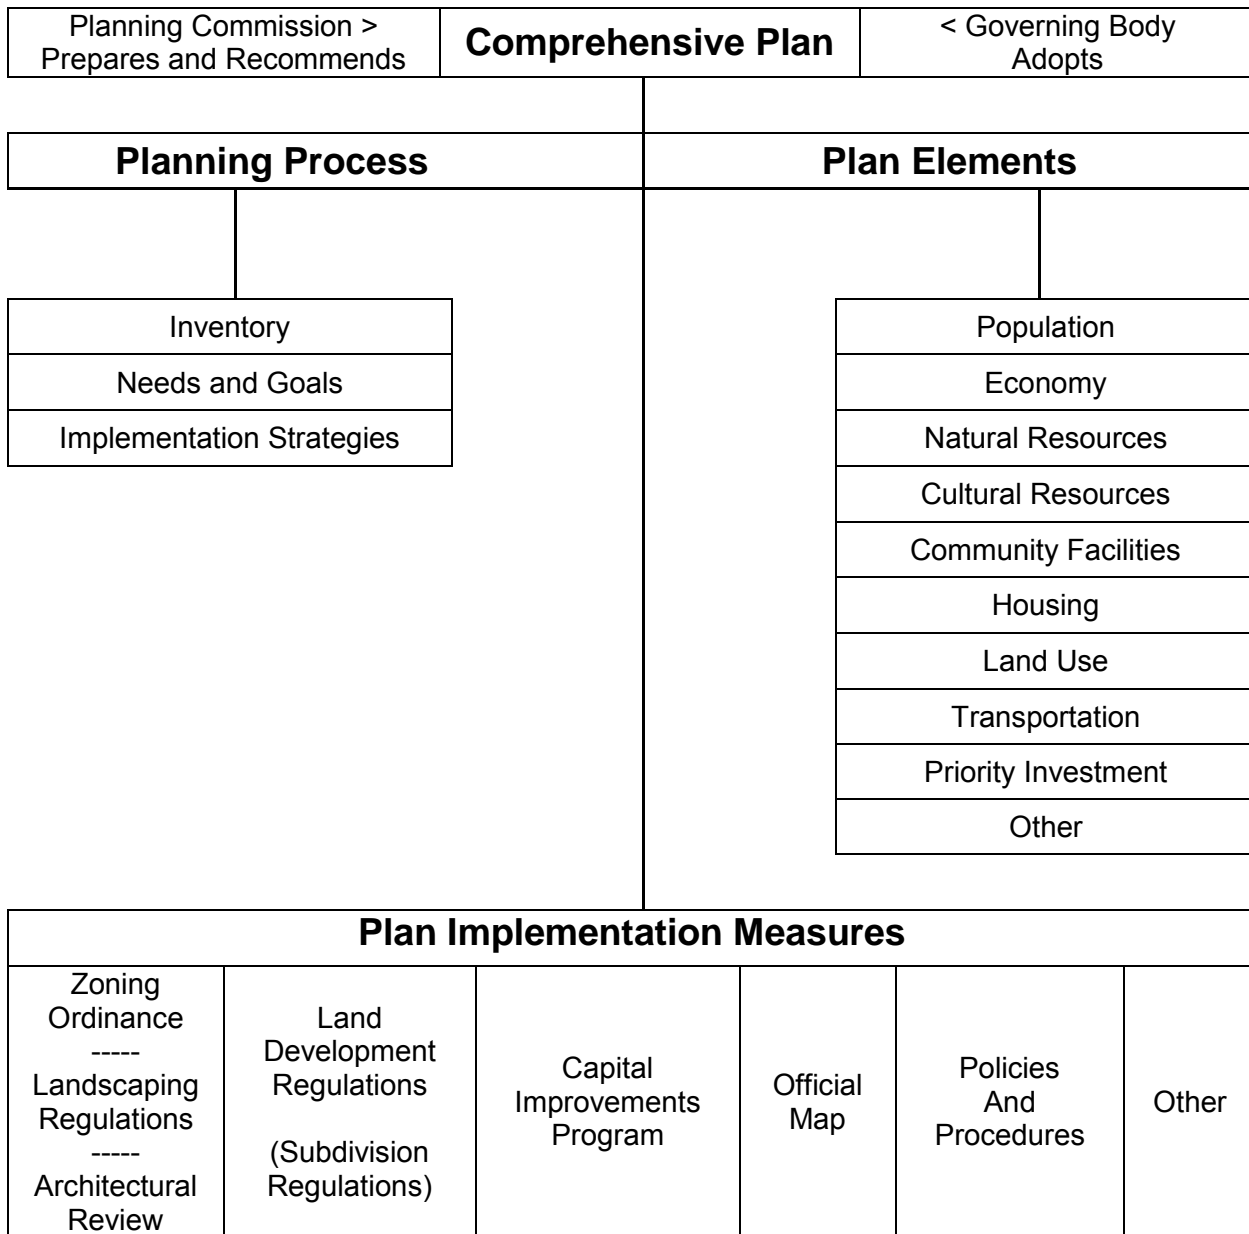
Planning Commission > Prepares and Recommends

**Comprehensive Plan**

< Governing Body Adopts

**Planning Process**

**Plan Elements**

Inventory
Needs and Goals
Implementation Strategies

Population
Economy
Natural Resources
Cultural Resources
Community Facilities
Housing
Land Use
Transportation
Priority Investment
Other

**Plan Implementation Measures**

| Zoning Ordinance ----- Landscaping Regulations ----- Architectural Review | Land Development Regulations (Subdivision Regulations) | Capital Improvements Program | Official Map | Policies And Procedures | Other |
|---|---|---|---|---|---|